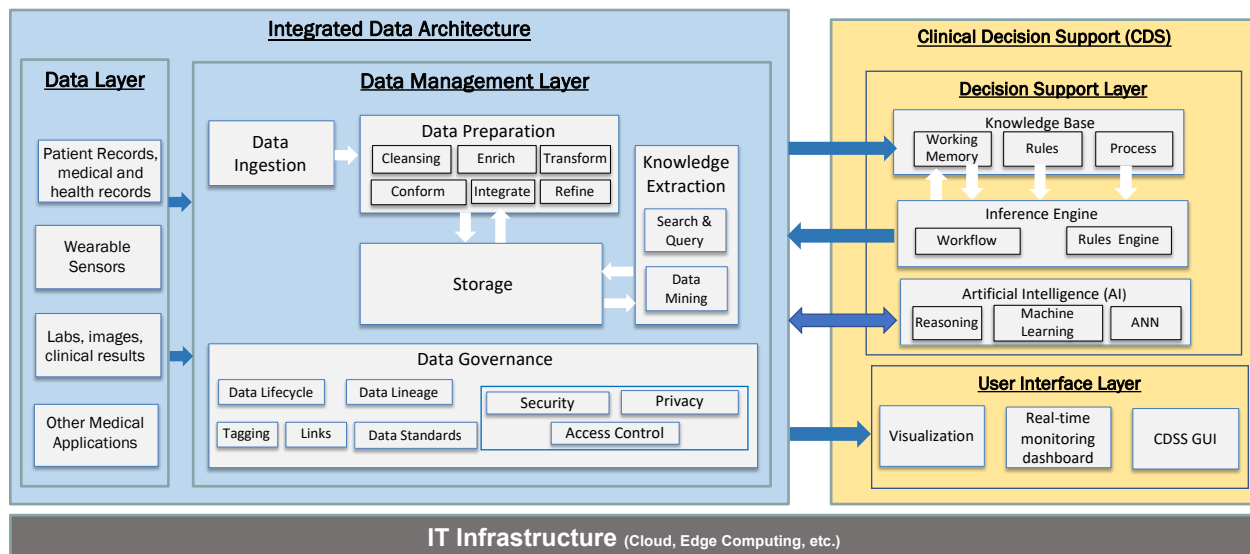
Integrated Data Architecture

Data Layer

Patient Records, medical and health records

Wearable Sensors

Labs, images, clinical results

Other Medical Applications

Data Management Layer

Data Ingestion

Data Preparation

Cleansing

Enrich

Transform

Conform

Integrate

Refine

Knowledge Extraction

Search & Query

Data Mining

Storage

Data Governance

Data Lifecycle

Data Lineage

Tagging

Links

Data Standards

Security

Privacy

Access Control

Clinical Decision Support (CDS)

Decision Support Layer

Knowledge Base

Working Memory

Rules

Process

Inference Engine

Workflow

Rules Engine

Artificial Intelligence (AI)

Reasoning

Machine Learning

ANN

User Interface Layer

Visualization

Real-time monitoring dashboard

CDSS GUI

IT Infrastructure (Cloud, Edge Computing, etc.)